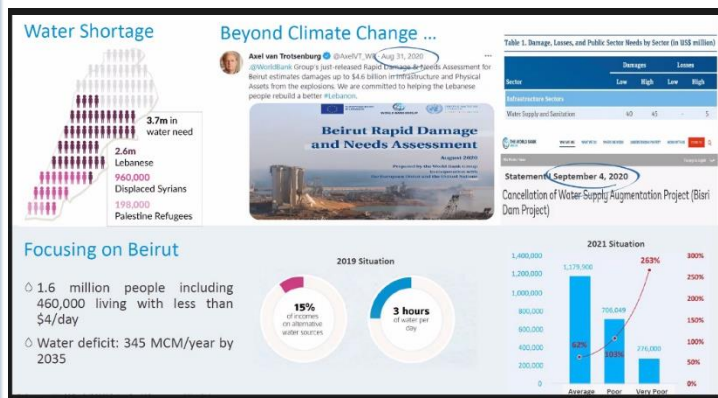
Water Shortage

3.7m in water need

2.6m Lebanese

960,000 Displaced Syrians

198,000 Palestine Refugees

Beyond Climate Change ...

Axel van Trotsenburg @AxelVT_WB · Aug 31, 2020

.@WorldBank Group's just-released Rapid Damage & Needs Assessment for Beirut estimates damages up to $4.6 billion in Infrastructure and Physical Assets from the explosions. We are committed to helping the Lebanese people rebuild a better #Lebanon.

Beirut Rapid Damage and Needs Assessment

August 2020

Table 1. Damage, Losses, and Public Sector Needs by Sector (in US$ million)

| Sector | Damages Low | Damages High | Losses Low | Losses High |
|---|---|---|---|---|
| Infrastructure Sectors | | | | |
| Water Supply and Sanitation | 40 | 45 | - | 5 |

THE WORLD BANK

Statement September 4, 2020

Cancellation of Water Supply Augmentation Project (Bisri Dam Project)

Focusing on Beirut

1.6 million people including 460,000 living with less than $4/day

Water deficit: 345 MCM/year by 2035

2019 Situation

15% of incomes on alternative water sources

3 hours of water per day

2021 Situation

1,400,000
1,200,000
1,000,000
800,000
600,000
400,000
200,000
0

300%
250%
200%
150%
100%
50%
0%

1,179,900
706,049
276,000
263%
62%
103%

Average Poor Very Poor